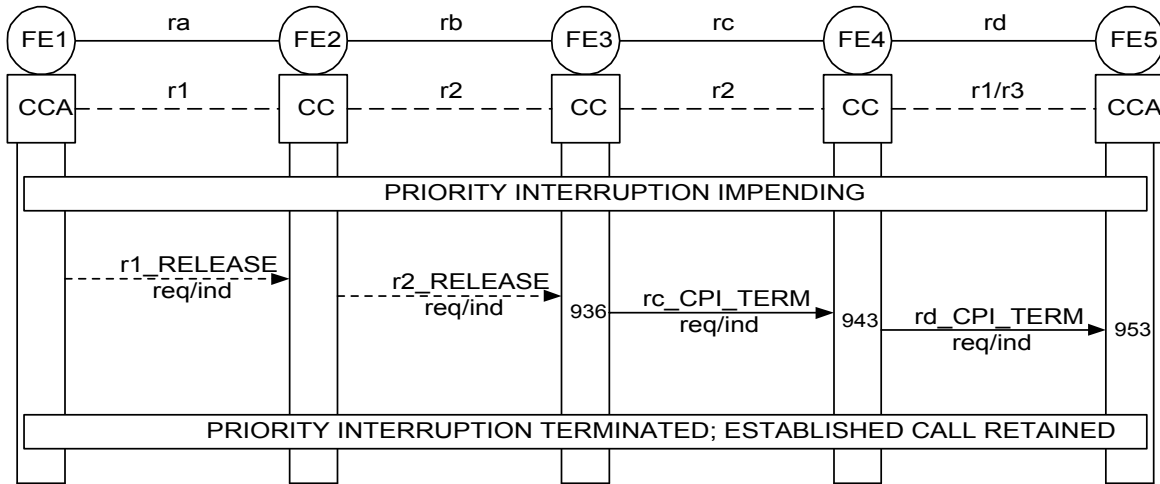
FE1 ra FE2 rb FE3 rc FE4 rd FE5

CCA r1 CC r2 CC r2 CC r1/r3 CCA

PRIORITY INTERRUPTION IMPENDING

r1_RELEASE req/ind

r2_RELEASE req/ind

936 rc_CPI_TERM req/ind

943 rd_CPI_TERM req/ind

953

PRIORITY INTERRUPTION TERMINATED; ESTABLISHED CALL RETAINED